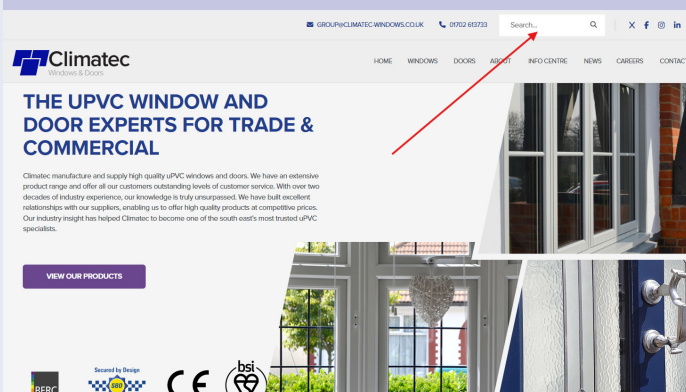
GROUP@CLIMATEC-WINDOWS.CO.UK 01702 613733 Search...

Climatec
Windows & Doors

HOME WINDOWS DOORS ABOUT INFO CENTRE NEWS CAREERS CONTACT

THE UPVC WINDOW AND DOOR EXPERTS FOR TRADE & COMMERCIAL

Climatec manufacture and supply high quality uPVC windows and doors. We have an extensive product range and offer all our customers outstanding levels of customer service. With over two decades of industry experience, our knowledge is truly unsurpassed. We have built excellent relationships with our suppliers, enabling us to offer high quality products at competitive prices. Our industry insight has helped Climatec to become one of the south east's most trusted uPVC specialists.

VIEW OUR PRODUCTS

BFRC Secured by Design SBD CE bsi